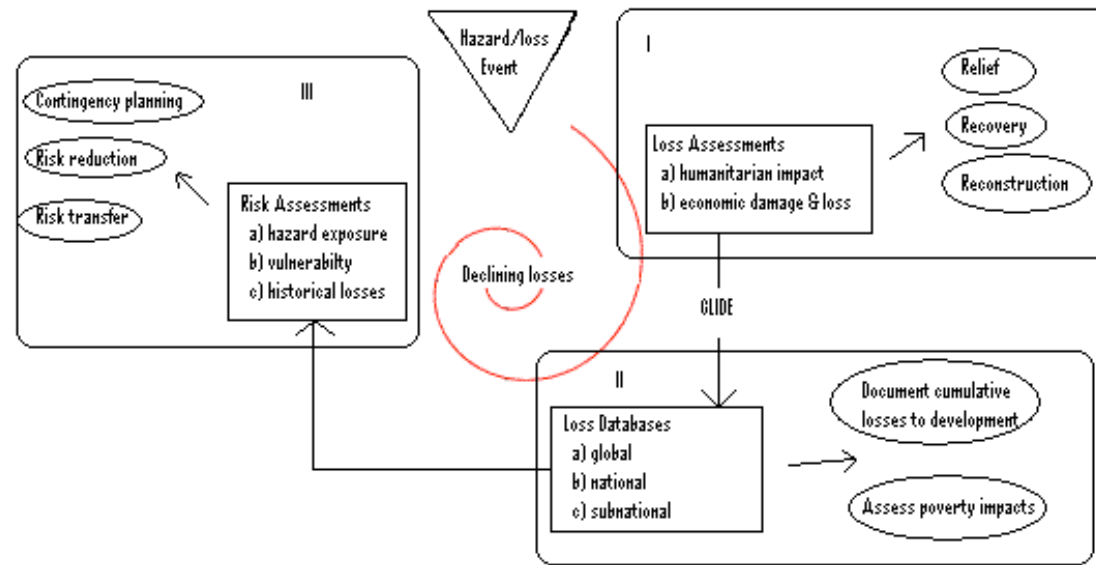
Hazard/loss Event

III

Contingency planning

Risk reduction

Risk transfer

Risk Assessments
a) hazard exposure
b) vulnerabilty
c) historical losses

Declining losses

I

Loss Assessments
a) humanitarian impact
b) economic damage & loss

Relief

Recovery

Reconstruction

GLIDE

II

Loss Databases
a) global
b) national
c) subnational

Document cumulative losses to development

Assess poverty impacts